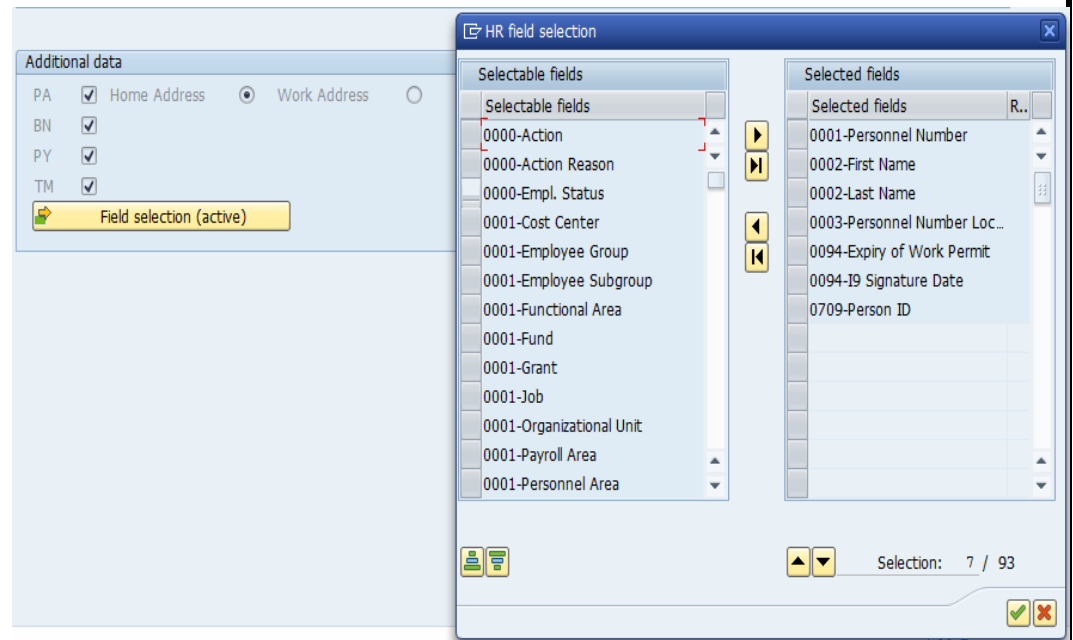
Additional data

PA Home Address Work Address

BN

PY

TM

Field selection (active)

HR field selection

Selectable fields

Selectable fields

0000-Action
0000-Action Reason
0000-Empl. Status
0001-Cost Center
0001-Employee Group
0001-Employee Subgroup
0001-Functional Area
0001-Fund
0001-Grant
0001-Job
0001-Organizational Unit
0001-Payroll Area
0001-Personnel Area

Selected fields

| Selected fields | R.. |
|---|---|
| 0001-Personnel Number | |
| 0002-First Name | |
| 0002-Last Name | |
| 0003-Personnel Number Loc... | |
| 0094-Expiry of Work Permit | |
| 0094-I9 Signature Date | |
| 0709-Person ID | |

Selection: 7 / 93